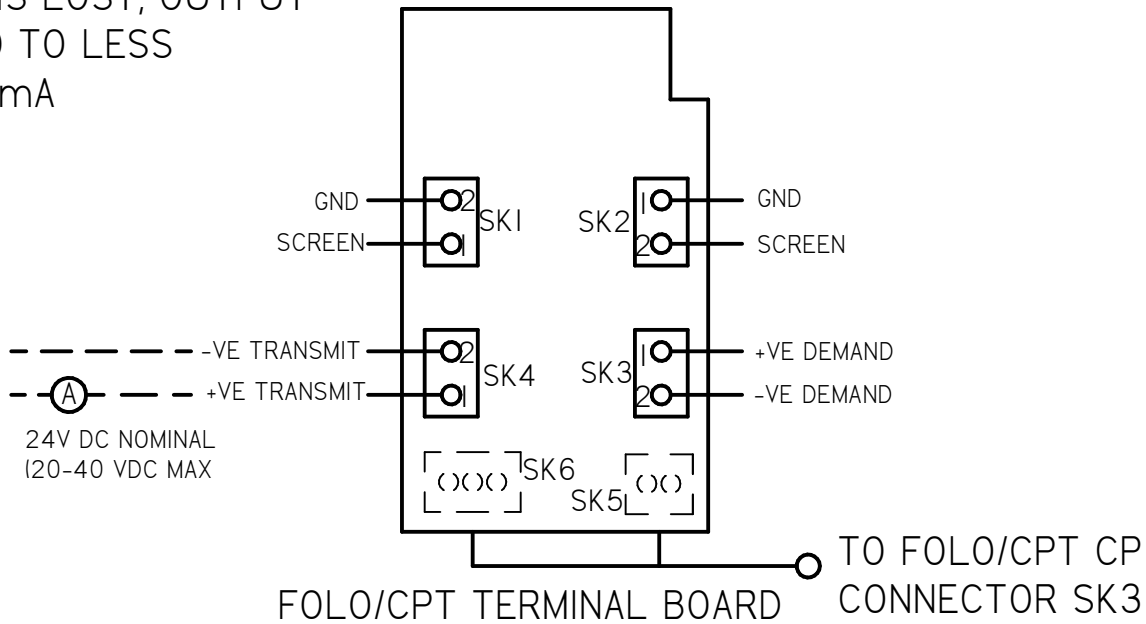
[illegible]S LOST, OUTPUT
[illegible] TO LESS
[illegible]mA

GND
SCREEN
2
1
SK1

SK2
1
2
GND
SCREEN

-VE TRANSMIT
+VE TRANSMIT
2
1
SK4
A

24V DC NOMINAL
(20-40 VDC MAX

SK3
1
2
+VE DEMAND
-VE DEMAND

SK6
SK5

TO FOLO/CPT CP
CONNECTOR SK3

FOLO/CPT TERMINAL BOARD